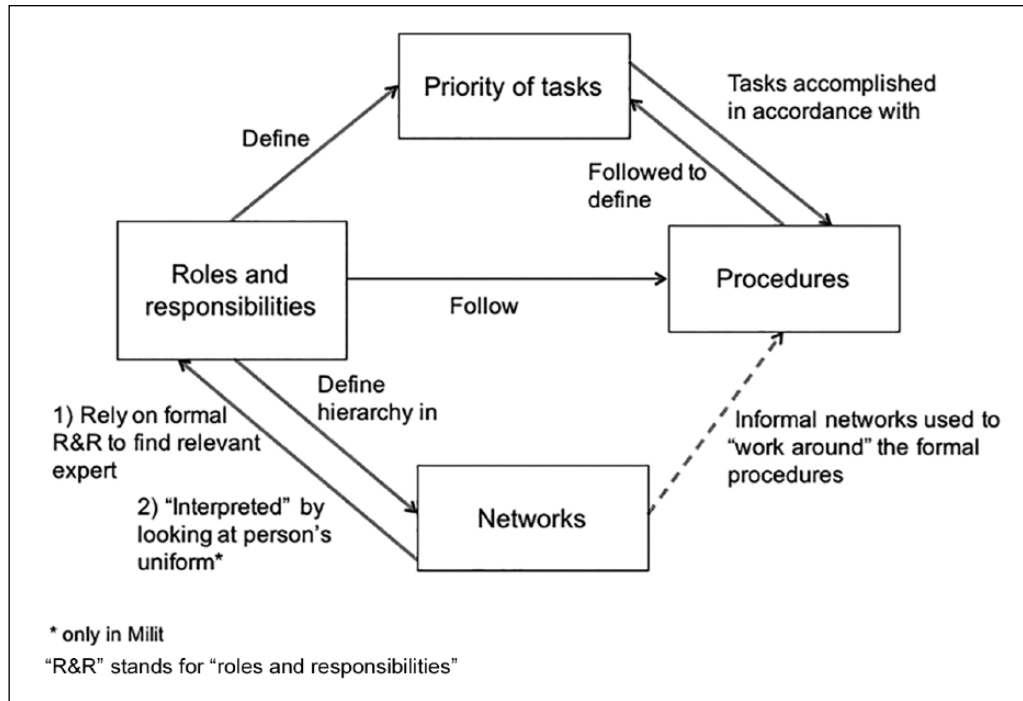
Priority of tasks

Define

Tasks accomplished in accordance with

Followed to define

Roles and responsibilities

Follow

Procedures

Define hierarchy in

1) Rely on formal R&R to find relevant expert

2) "Interpreted" by looking at person's uniform*

Networks

Informal networks used to "work around" the formal procedures

* only in Milit

"R&R" stands for "roles and responsibilities"